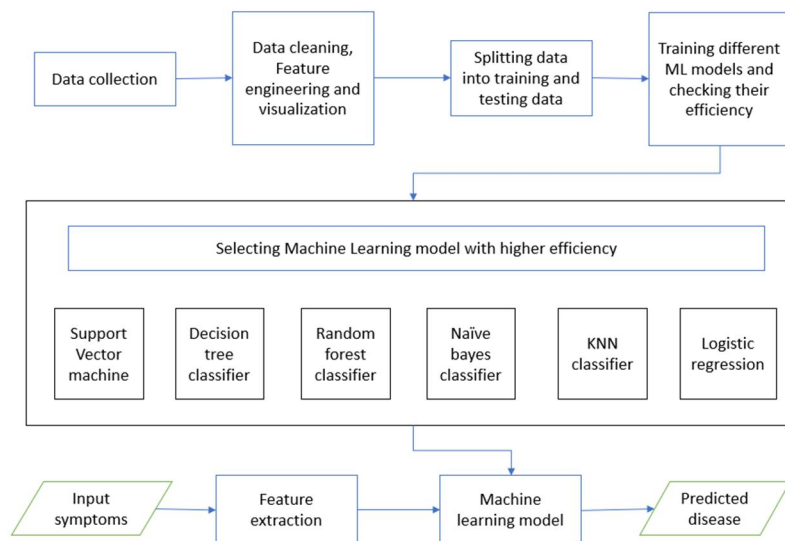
Data collection

Data cleaning, Feature engineering and visualization

Splitting data into training and testing data

Training different ML models and checking their efficiency

Selecting Machine Learning model with higher efficiency

Support Vector machine

Decision tree classifier

Random forest classifier

Naïve bayes classifier

KNN classifier

Logistic regression

Input symptoms

Feature extraction

Machine learning model

Predicted disease